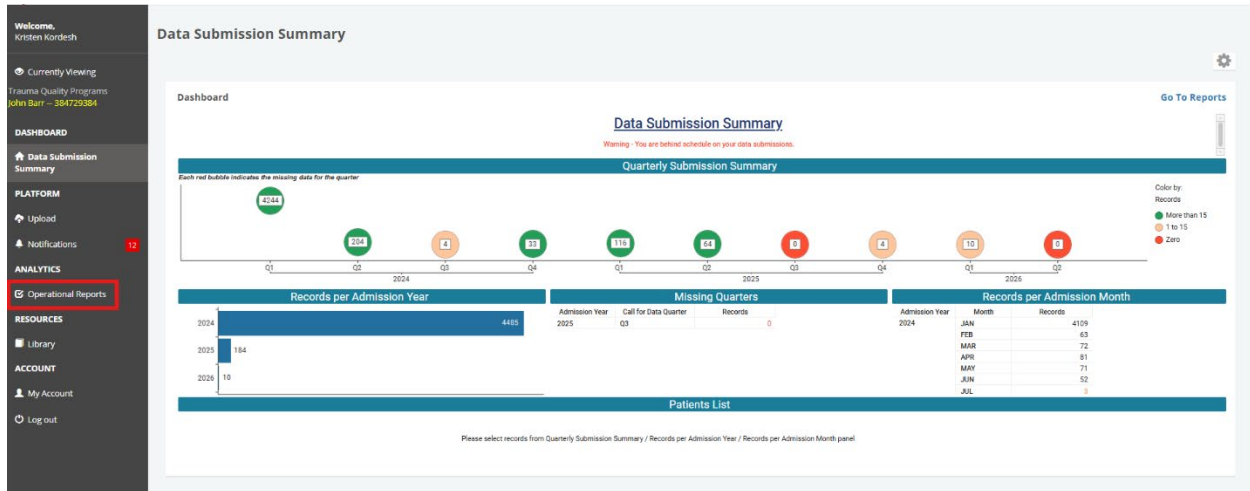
Welcome,
Kristen Kordesh

Currently Viewing
Trauma Quality Programs
John Barr -- 384729384

DASHBOARD
Data Submission Summary

PLATFORM
Upload
Notifications 12

ANALYTICS
Operational Reports

RESOURCES
Library

ACCOUNT
My Account
Log out

Data Submission Summary

Dashboard

Go To Reports

Data Submission Summary

Warning - You are behind schedule on your data submissions.

Quarterly Submission Summary

Each red bubble indicates the missing data for the quarter

4244
204
4
33
116
64
0
4
10
0

Q1 Q2 Q3 Q4 Q1 Q2 Q3 Q4 Q1 Q2
2024 2025 2026

Color by:
Records
More than 15
1 to 15
Zero

Records per Admission Year

| | |
|---|---|
| 2024 | 4485 |
| 2025 | 184 |
| 2026 | 10 |

Missing Quarters

| Admission Year | Call for Data Quarter | Records |
|---|---|---|
| 2025 | Q3 | 0 |

Records per Admission Month

| Admission Year | Month | Records |
|---|---|---|
| 2024 | JAN | 4109 |
| | FEB | 63 |
| | MAR | 72 |
| | APR | 81 |
| | MAY | 71 |
| | JUN | 52 |
| | JUL | 3 |

Patients List

Please select records from Quarterly Submission Summary / Records per Admission Year / Records per Admission Month panel